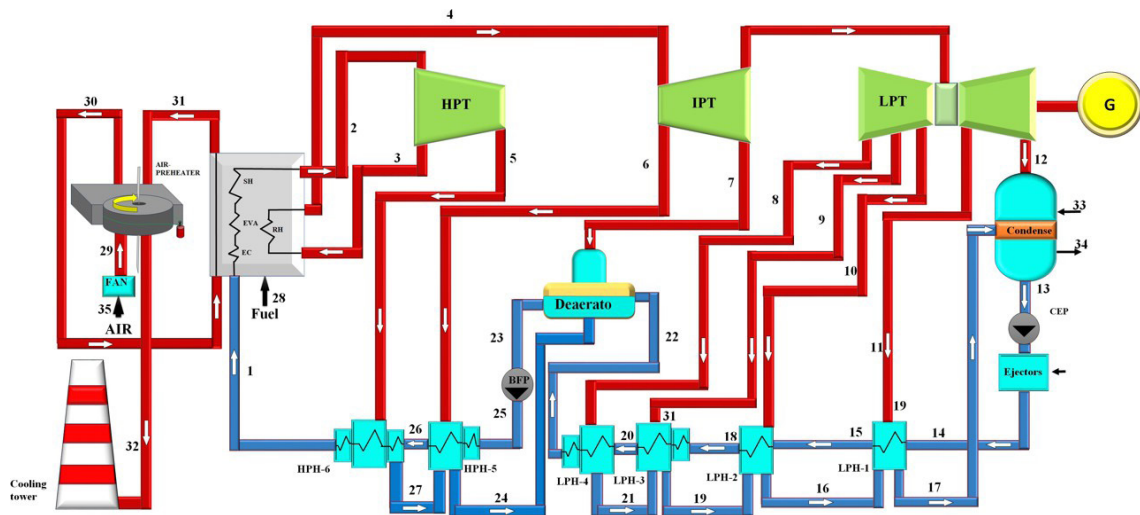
4
30
31
AIR-PREHEATER
SH
EVA
RH
EC
2
3
HPT
IPT
LPT
G
5
6
7
8
9
10
11
12
33
Condense
34
13
CEP
Ejectors
29
FAN
35
AIR
28
Fuel
1
Deaerato
23
22
BFP
25
26
HPH-6
HPH-5
27
24
31
20
18
15
19
14
LPH-4
LPH-3
LPH-2
LPH-1
21
19
16
17
32
Cooling tower